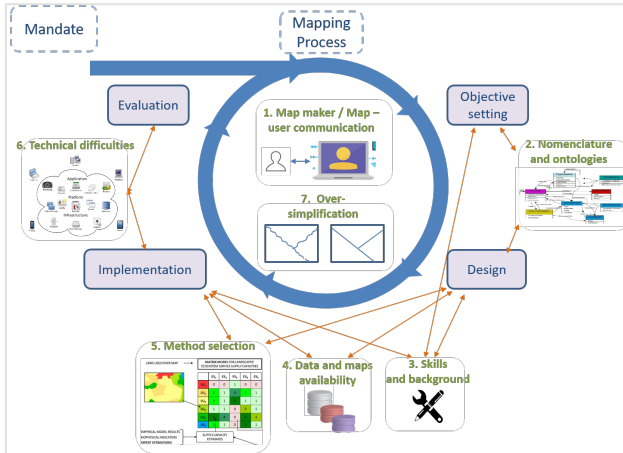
Mandate

Mapping Process

Evaluation

Objective setting

1. Map maker / Map – user communication

6. Technical difficulties

Application

Platform

Infrastructure

2. Nomenclature and ontologies

7. Over-simplification

Implementation

Design

5. Method selection

4. Data and maps availability

3. Skills and background

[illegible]